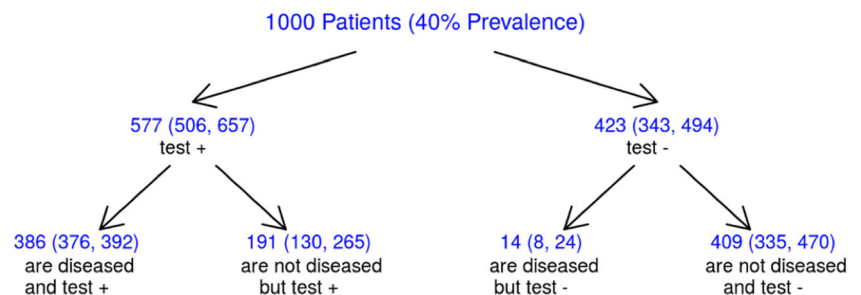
1000 Patients (40% Prevalence)

577 (506, 657)
test +

423 (343, 494)
test -

386 (376, 392)
are diseased and test +

191 (130, 265)
are not diseased but test +

14 (8, 24)
are diseased but test -

409 (335, 470)
are not diseased and test -